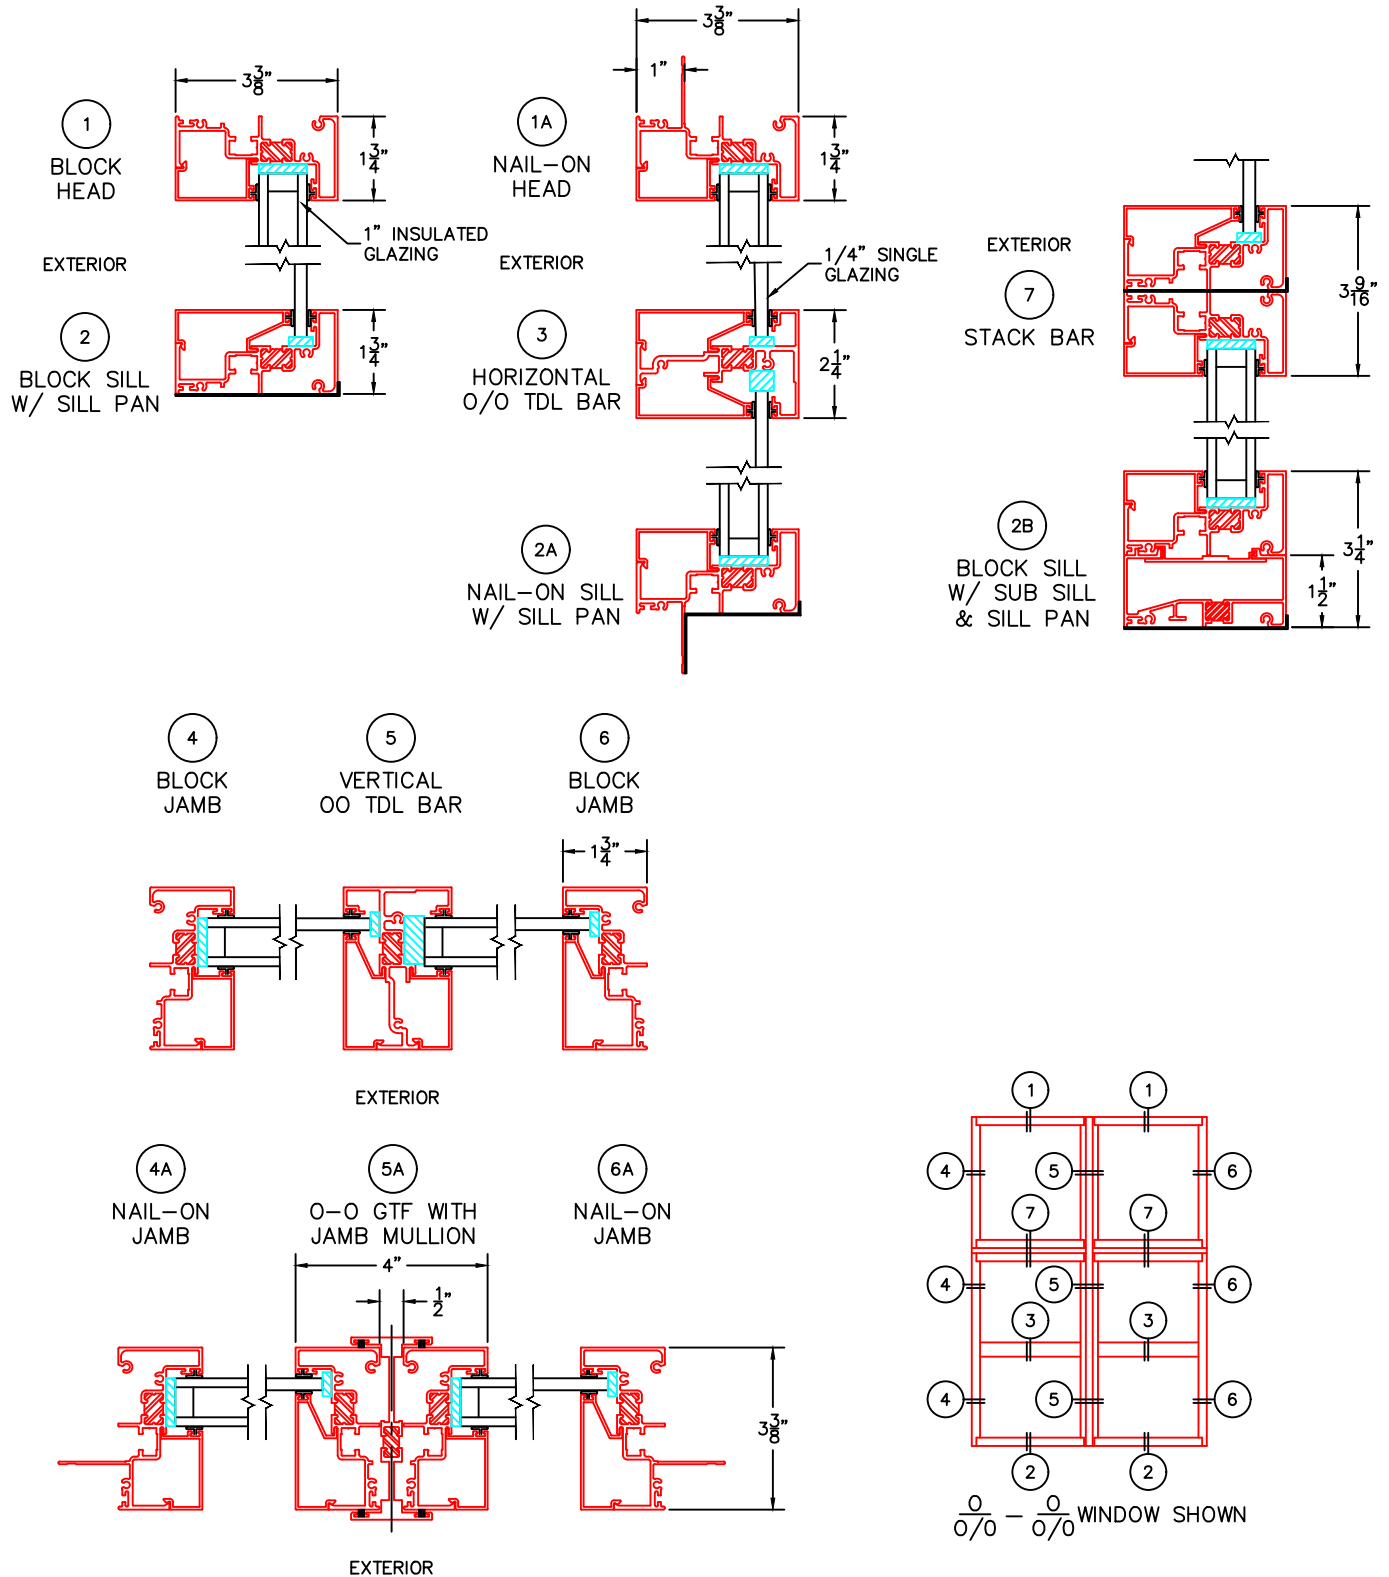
$3\frac{3}{8}$"

1

BLOCK HEAD

$1\frac{3}{4}$"

1" INSULATED GLAZING

EXTERIOR

2

BLOCK SILL W/ SILL PAN

$1\frac{3}{4}$"

$3\frac{3}{8}$"

1"

1A

NAIL–ON HEAD

$1\frac{3}{4}$"

EXTERIOR

1/4" SINGLE GLAZING

3

HORIZONTAL O/O TDL BAR

$2\frac{1}{4}$"

2A

NAIL–ON SILL W/ SILL PAN

EXTERIOR

7

STACK BAR

$3\frac{9}{16}$"

2B

BLOCK SILL W/ SUB SILL & SILL PAN

$3\frac{1}{4}$"

$1\frac{1}{2}$"

4

BLOCK JAMB

5

VERTICAL OO TDL BAR

6

BLOCK JAMB

$1\frac{3}{4}$"

EXTERIOR

4A

NAIL–ON JAMB

5A

O–O GTF WITH JAMB MULLION

6A

NAIL–ON JAMB

4"

$\frac{1}{2}$"

$3\frac{3}{8}$"

EXTERIOR

1 1

4 5 6

7 7

4 5 6

3 3

4 5 6

2 2

$\frac{O}{O/O}$ – $\frac{O}{O/O}$ WINDOW SHOWN